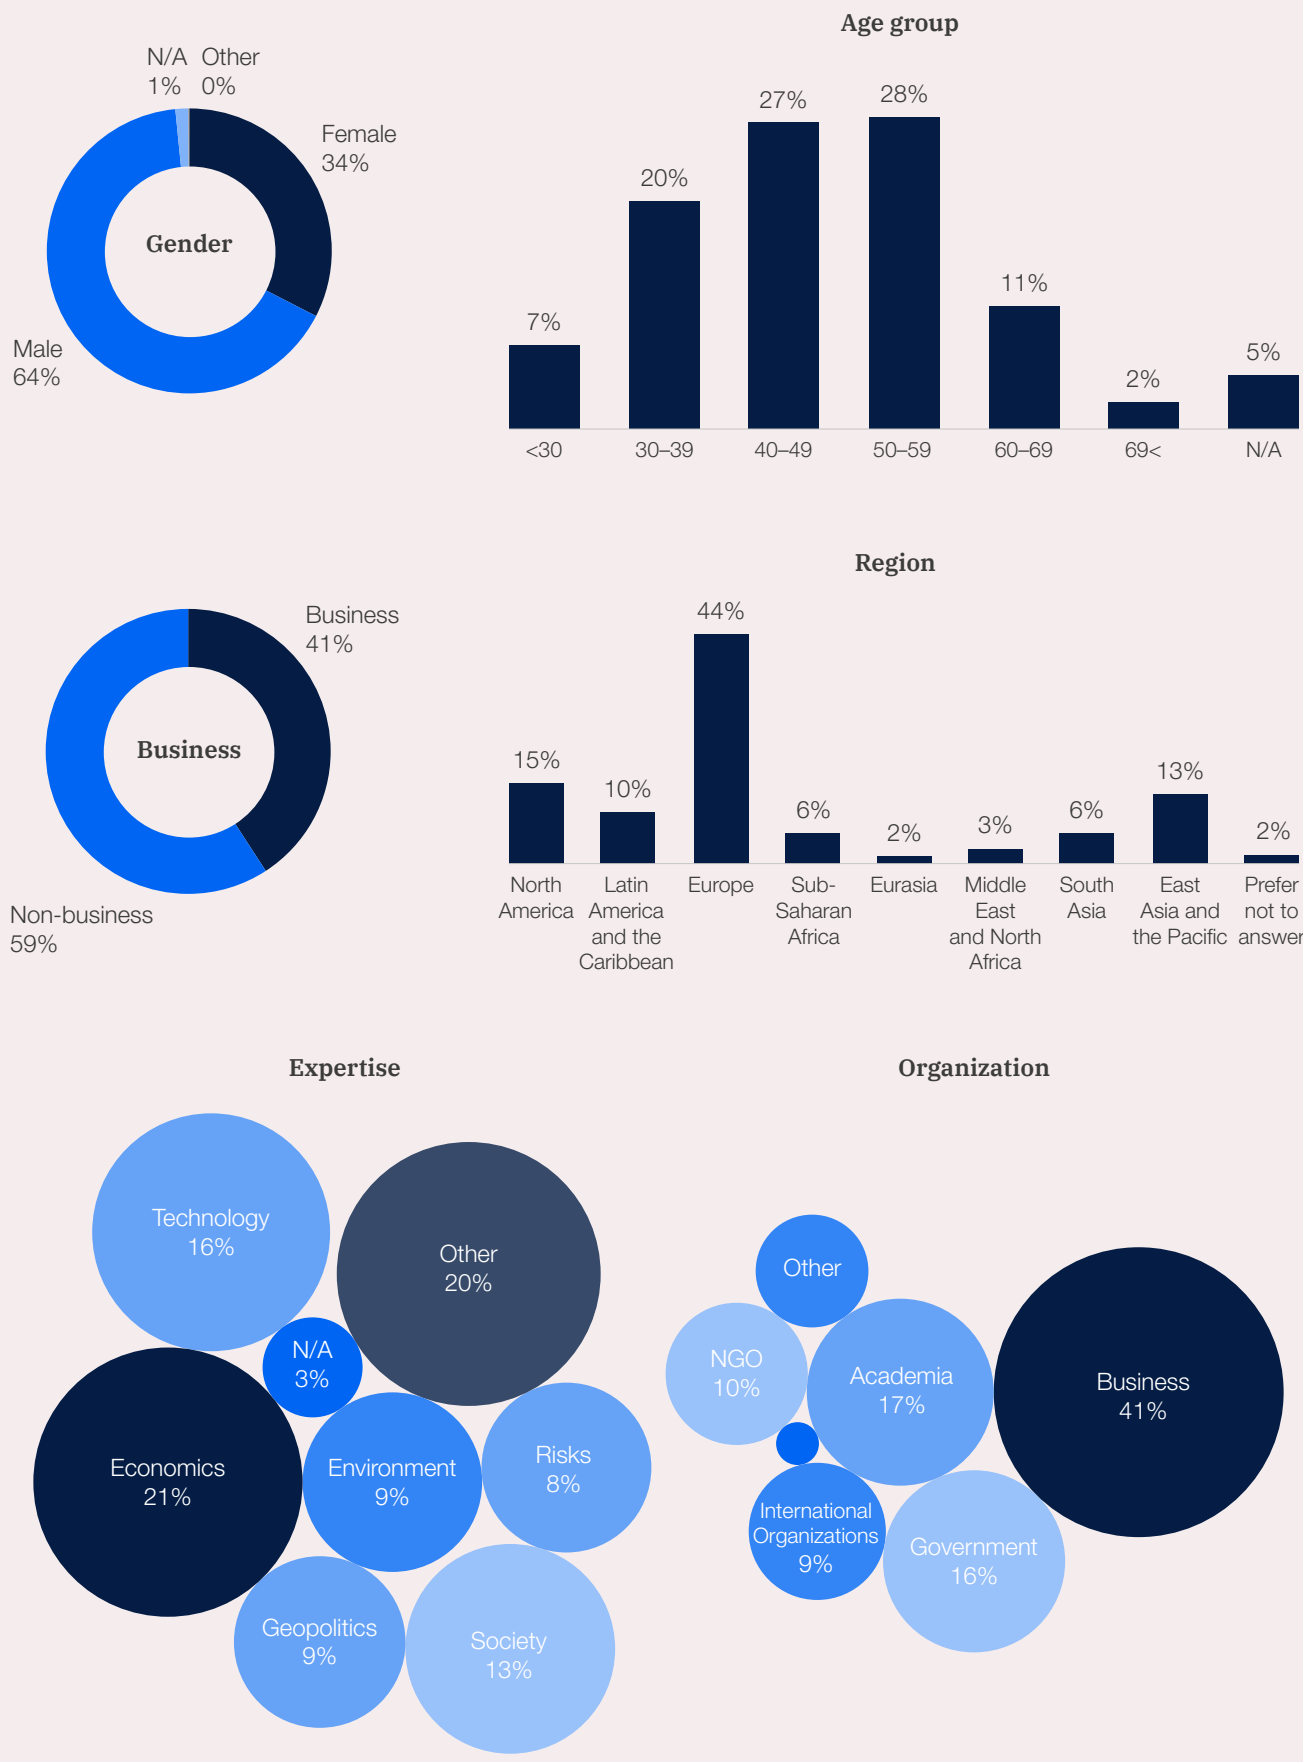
N/A 1%
Other 0%
Female 34%
Gender
Male 64%

Age group

| <30 | 30–39 | 40–49 | 50–59 | 60–69 | 69< | N/A |
|---|---|---|---|---|---|---|
| 7% | 20% | 27% | 28% | 11% | 2% | 5% |

Business 41%
Business
Non-business 59%

Region

| North America | Latin America and the Caribbean | Europe | Sub-Saharan Africa | Eurasia | Middle East and North Africa | South Asia | East Asia and the Pacific | Prefer not to answer |
|---|---|---|---|---|---|---|---|---|
| 15% | 10% | 44% | 6% | 2% | 3% | 6% | 13% | 2% |

Expertise

Technology 16%
Other 20%
N/A 3%
Economics 21%
Environment 9%
Risks 8%
Geopolitics 9%
Society 13%

Organization

Other
NGO 10%
Academia 17%
Business 41%
International Organizations 9%
Government 16%